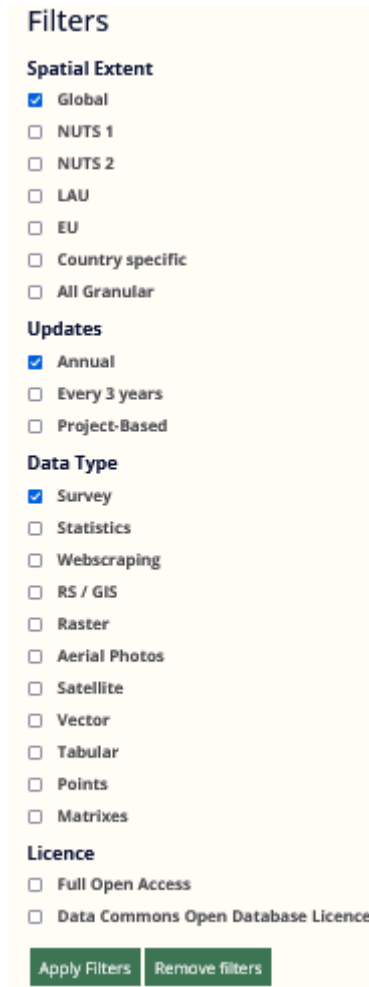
Filters

Spatial Extent

Global

NUTS 1

NUTS 2

LAU

EU

Country specific

All Granular

Updates

Annual

Every 3 years

Project-Based

Data Type

Survey

Statistics

Webscraping

RS / GIS

Raster

Aerial Photos

Satellite

Vector

Tabular

Points

Matrixes

Licence

Full Open Access

Data Commons Open Database Licence

Apply Filters Remove filters